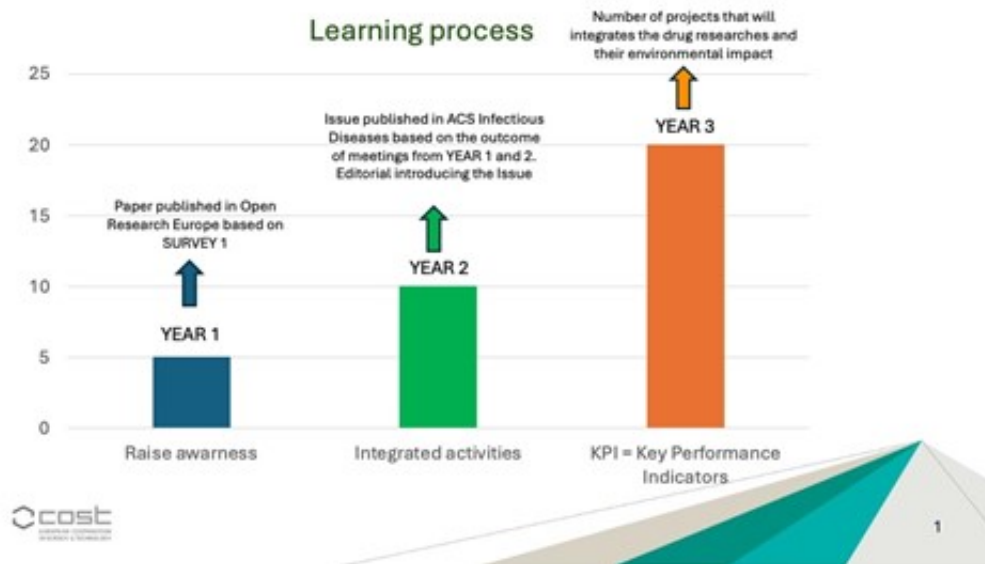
Learning process

Number of projects that will integrates the drug researches and their environmental impact

25

20

15

10

5

0

Issue published in ACS Infectious Diseases based on the outcome of meetings from YEAR 1 and 2. Editorial introducing the Issue

YEAR 3

Paper published in Open Research Europe based on SURVEY 1

YEAR 2

YEAR 1

Raise awarness

Integrated activities

KPI = Key Performance Indicators

cost

EUROPEAN COOPERATION IN SCIENCE & TECHNOLOGY

1